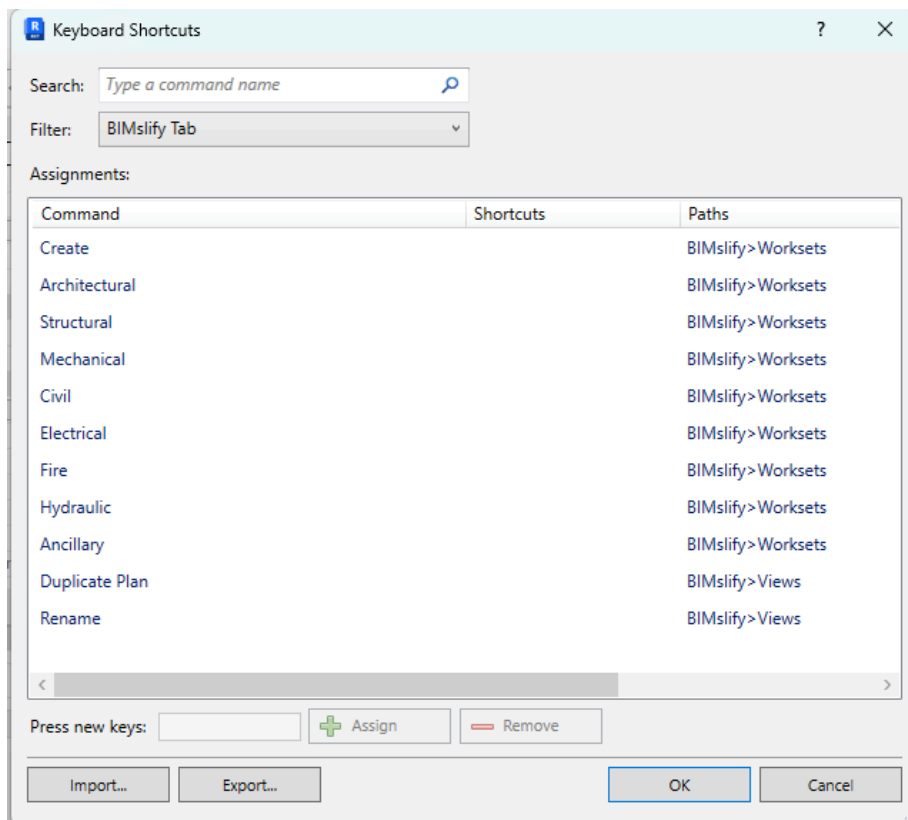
Keyboard Shortcuts ? ×

Search: Type a command name

Filter: BIMslify Tab

Assignments:

| Command | Shortcuts | Paths |
|---|---|---|
| Create | | BIMslify>Worksets |
| Architectural | | BIMslify>Worksets |
| Structural | | BIMslify>Worksets |
| Mechanical | | BIMslify>Worksets |
| Civil | | BIMslify>Worksets |
| Electrical | | BIMslify>Worksets |
| Fire | | BIMslify>Worksets |
| Hydraulic | | BIMslify>Worksets |
| Ancillary | | BIMslify>Worksets |
| Duplicate Plan | | BIMslify>Views |
| Rename | | BIMslify>Views |

Press new keys: Assign Remove

Import... Export... OK Cancel